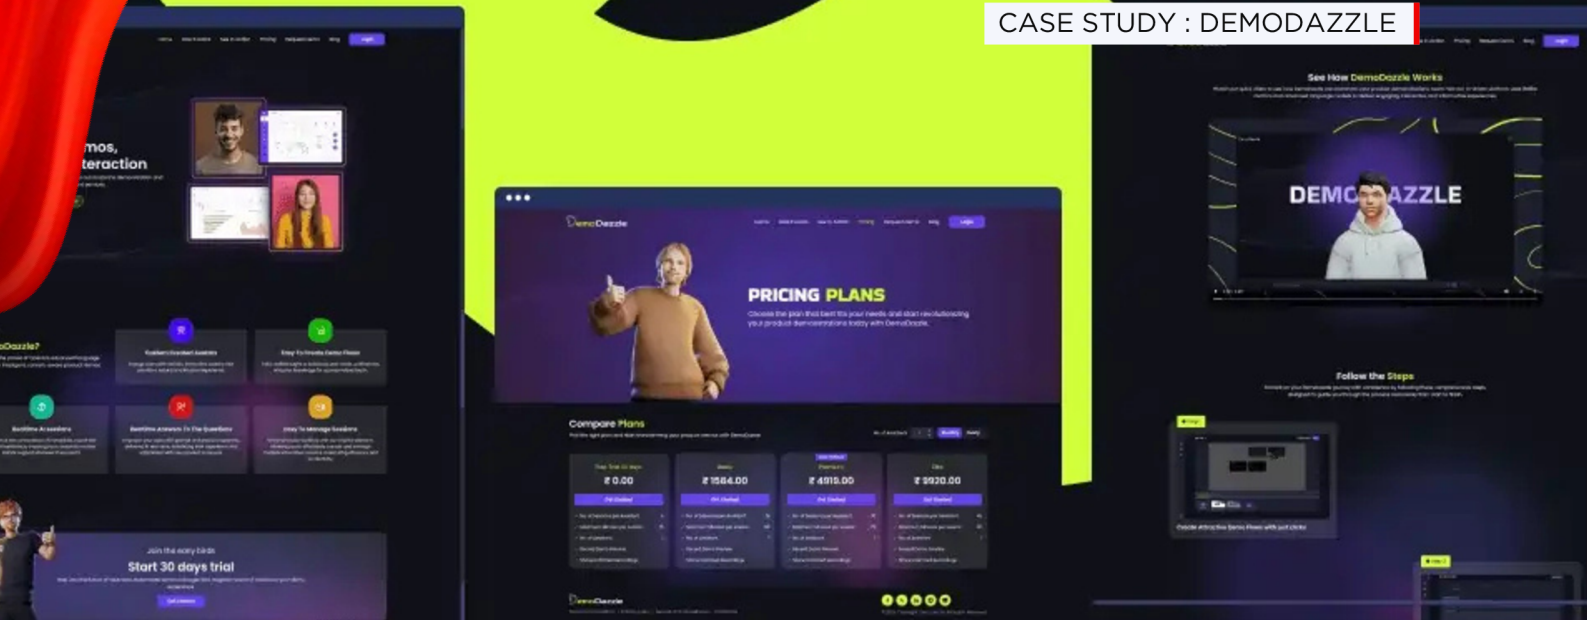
CASE STUDY : DEMODAZZLE

mos,
teraction

oDazzle?

Start 30 days trial

DemoDazzle

PRICING PLANS

Compare Plans

₹ 0.00

₹ 1584.00

₹ 4919.00

₹ 9920.00

DemoDazzle

See How DemoDazzle Works

DEMO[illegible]AZZLE

Follow the Steps